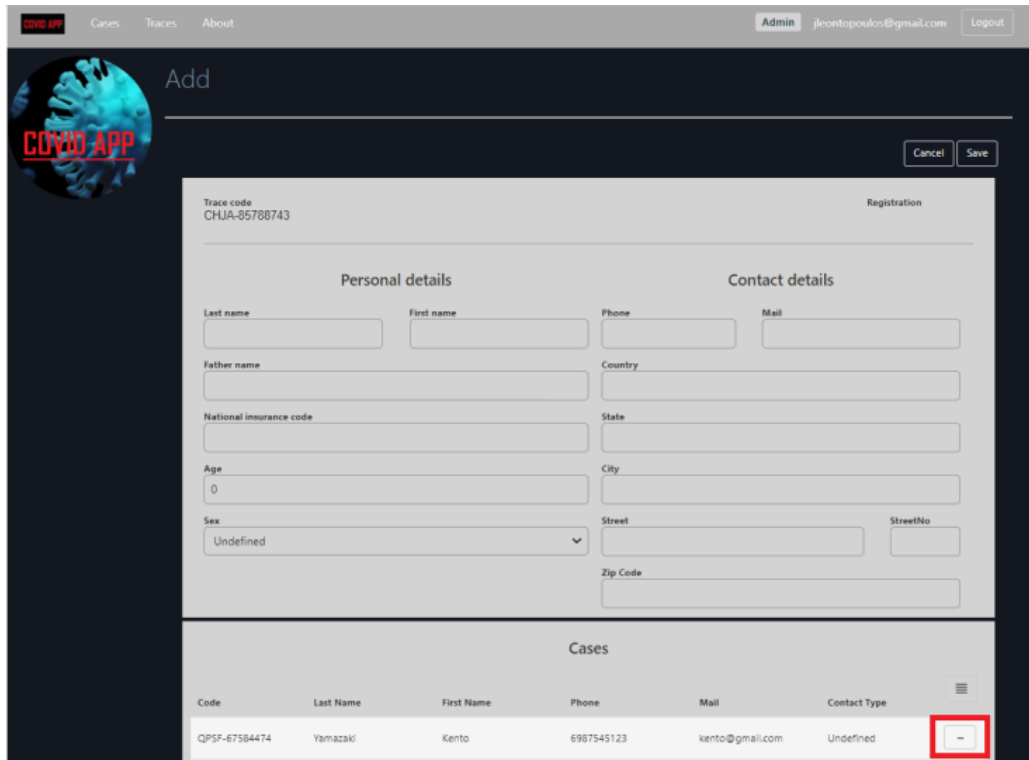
COVID APP Cases Traces About Admin jleontopoulos@gmail.com Logout

COVID APP

Add

Cancel Save

Trace code
CHJA-85788743

Registration

Personal details

Last name
First name
Father name
National insurance code
Age
0
Sex
Undefined

Contact details

Phone
Mail
Country
State
City
Street
StreetNo
Zip Code

Cases

| Code | Last Name | First Name | Phone | Mail | Contact Type | |
|---|---|---|---|---|---|---|
| QPSF-67584474 | Yamazaki | Kento | 6987545123 | kento@gmail.com | Undefined | − |